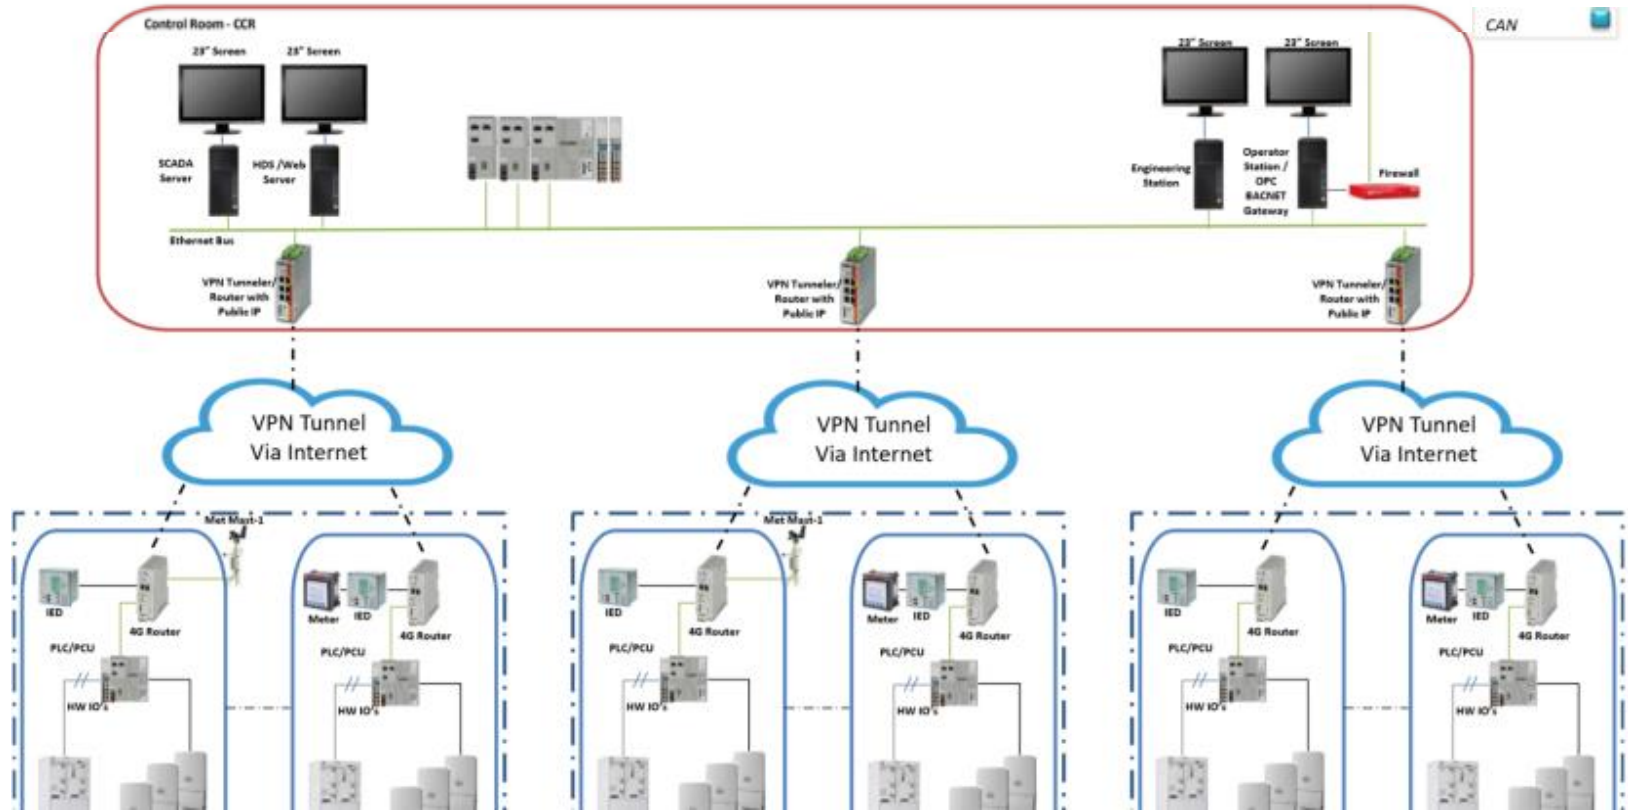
Control Room - CCR

CAN

23" Screen

23" Screen

SCADA Server

HDS /Web Server

23" Screen

23" Screen

Engineering Station

Operator Station / OPC BACNET Gateway

Firewall

Ethernet Bus

VPN Tunneler/ Router with Public IP

VPN Tunneler/ Router with Public IP

VPN Tunneler/ Router with Public IP

VPN Tunnel Via Internet

VPN Tunnel Via Internet

VPN Tunnel Via Internet

Met Mast-1

IED

4G Router

PLC/PCU

HW IO's

Meter

IED

4G Router

PLC/PCU

HW IO's

Met Mast-1

IED

4G Router

PLC/PCU

HW IO's

Meter

IED

4G Router

PLC/PCU

HW IO's

IED

4G Router

PLC/PCU

HW IO's

Meter

IED

4G Router

PLC/PCU

HW IO's